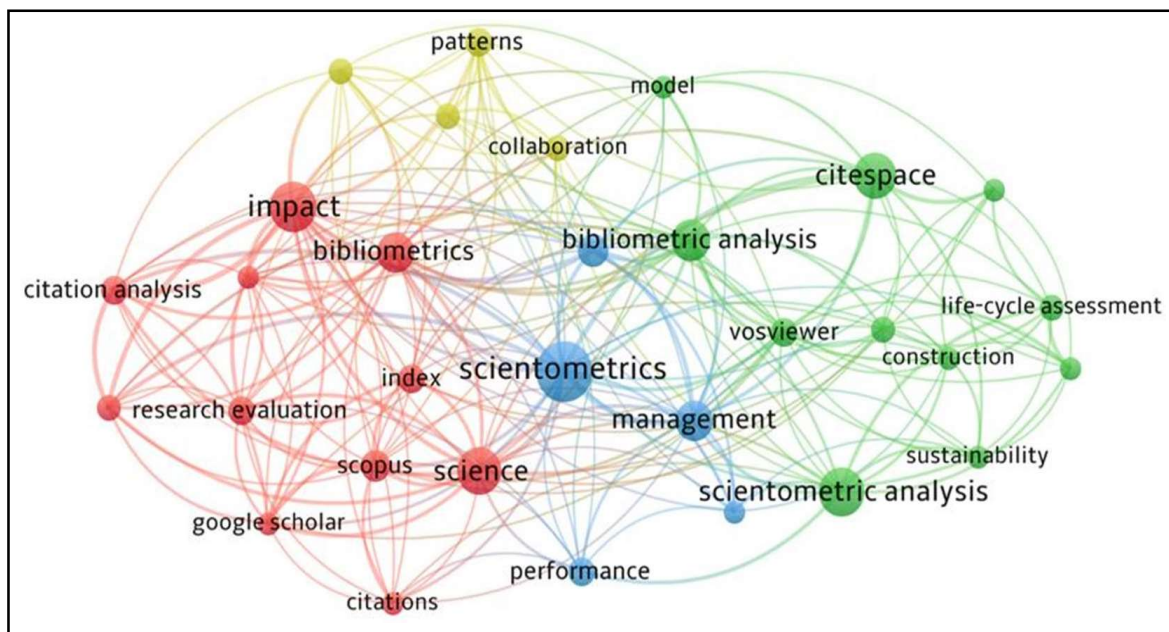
patterns
model
collaboration
citespace
impact
bibliometrics
bibliometric analysis
citation analysis
life-cycle assessment
vosviewer
construction
scientometrics
index
research evaluation
management
sustainability
scopus
science
scientometric analysis
google scholar
performance
citations